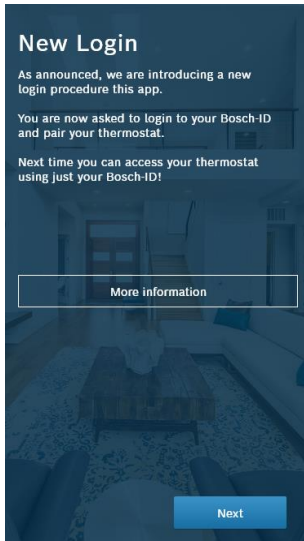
New Login

As announced, we are introducing a new login procedure this app.

You are now asked to login to your Bosch-ID and pair your thermostat.

Next time you can access your thermostat using just your Bosch-ID!

More information

Next